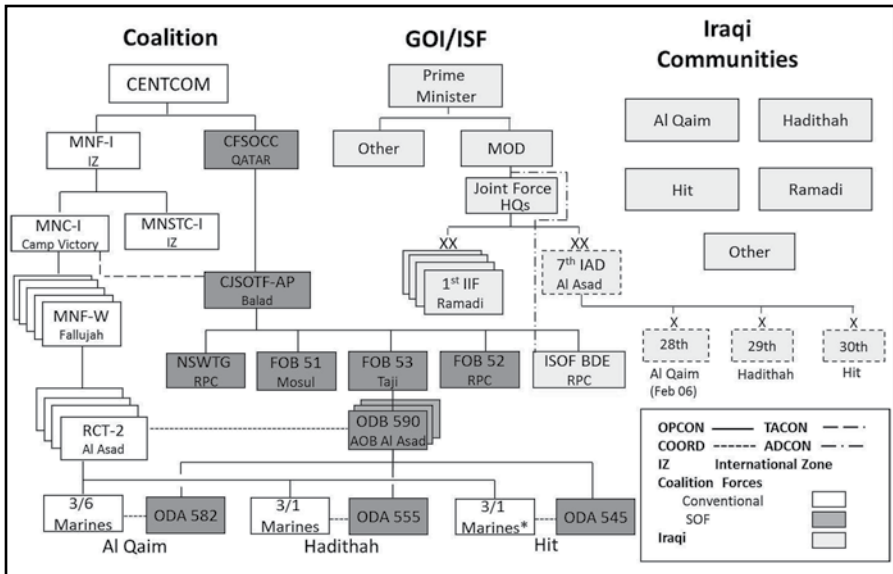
Coalition

GOI/ISF

Iraqi Communities

CENTCOM

MNF-I
IZ

CFSOCC
QATAR

MNC-I
Camp Victory

MNSTC-I
IZ

MNF-W
Fallujah

CJSOTF-AP
Balad

Prime Minister

Other

MOD

Joint Force HQs

XX

$1^{st}$ IIF
Ramadi

XX

$7^{th}$ IAD
Al Asad

Al Qaim

Hadithah

Hit

Ramadi

Other

NSWTG
RPC

FOB 51
Mosul

FOB 53
Taji

FOB 52
RPC

ISOF BDE
RPC

X
28th
Al Qaim
(Feb 06)

X
29th
Hadithah

X
30th
Hit

RCT-2
Al Asad

ODB 590
AOB Al Asad

3/6 Marines

ODA 582

Al Qaim

3/1 Marines

ODA 555

Hadithah

3/1 Marines*

ODA 545

Hit

OPCON
TACON
COORD
ADCON
IZ International Zone
Coalition Forces
Conventional
SOF
Iraqi